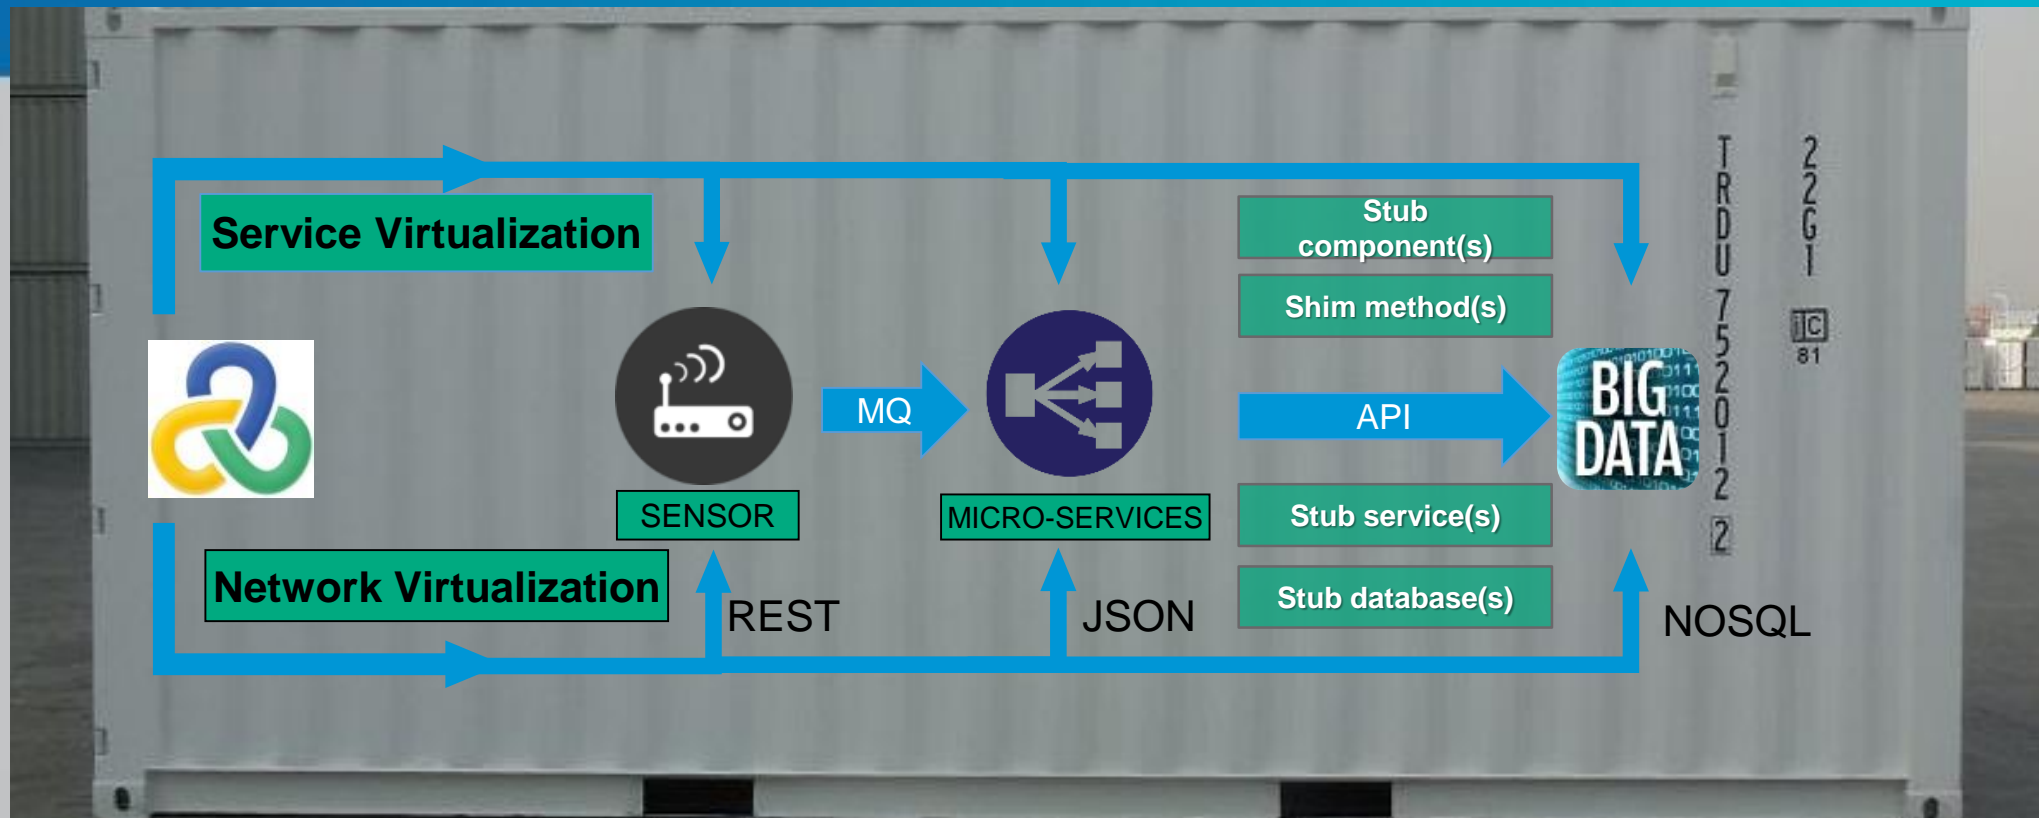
Service Virtualization

Stub component(s)

Shim method(s)

MQ

API

BIG DATA

SENSOR

MICRO-SERVICES

Stub service(s)

Stub database(s)

Network Virtualization

REST

JSON

NOSQL

TRDU 752012 2

22G1

IC 81